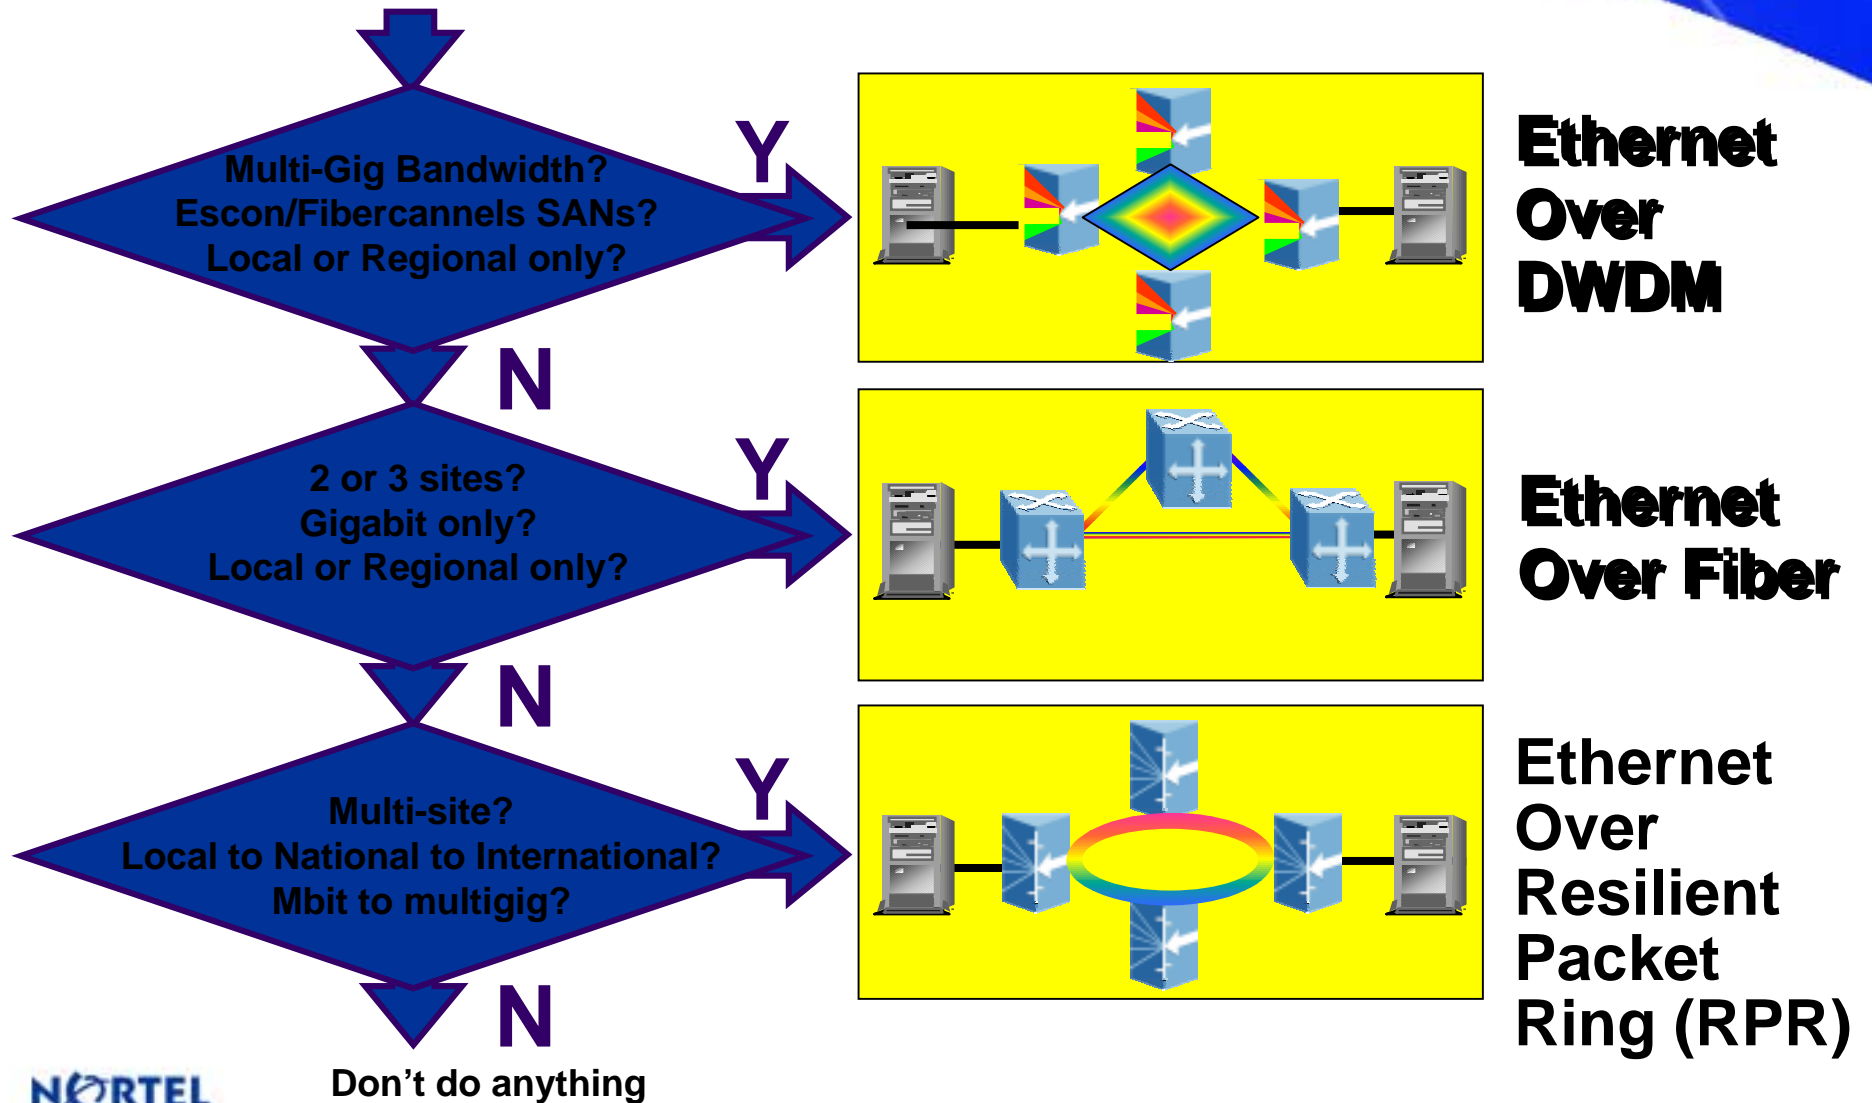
Multi-Gig Bandwidth?
Escon/Fibercannels SANs?
Local or Regional only?

Y

Ethernet Over DWDM

N

2 or 3 sites?
Gigabit only?
Local or Regional only?

Y

Ethernet Over Fiber

N

Multi-site?
Local to National to International?
Mbit to multigig?

Y

Ethernet Over Resilient Packet Ring (RPR)

N

Don’t do anything

NORTEL